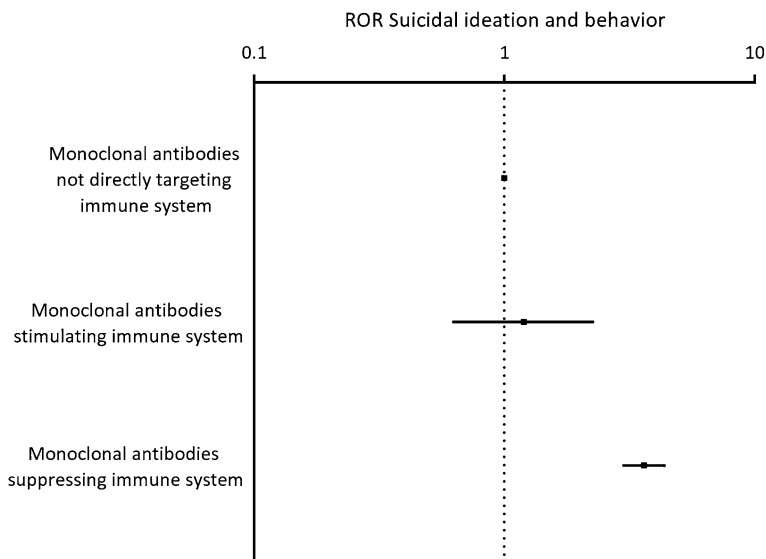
ROR Suicidal ideation and behavior

0.1

1

10

Monoclonal antibodies not directly targeting immune system

Monoclonal antibodies stimulating immune system

Monoclonal antibodies suppressing immune system